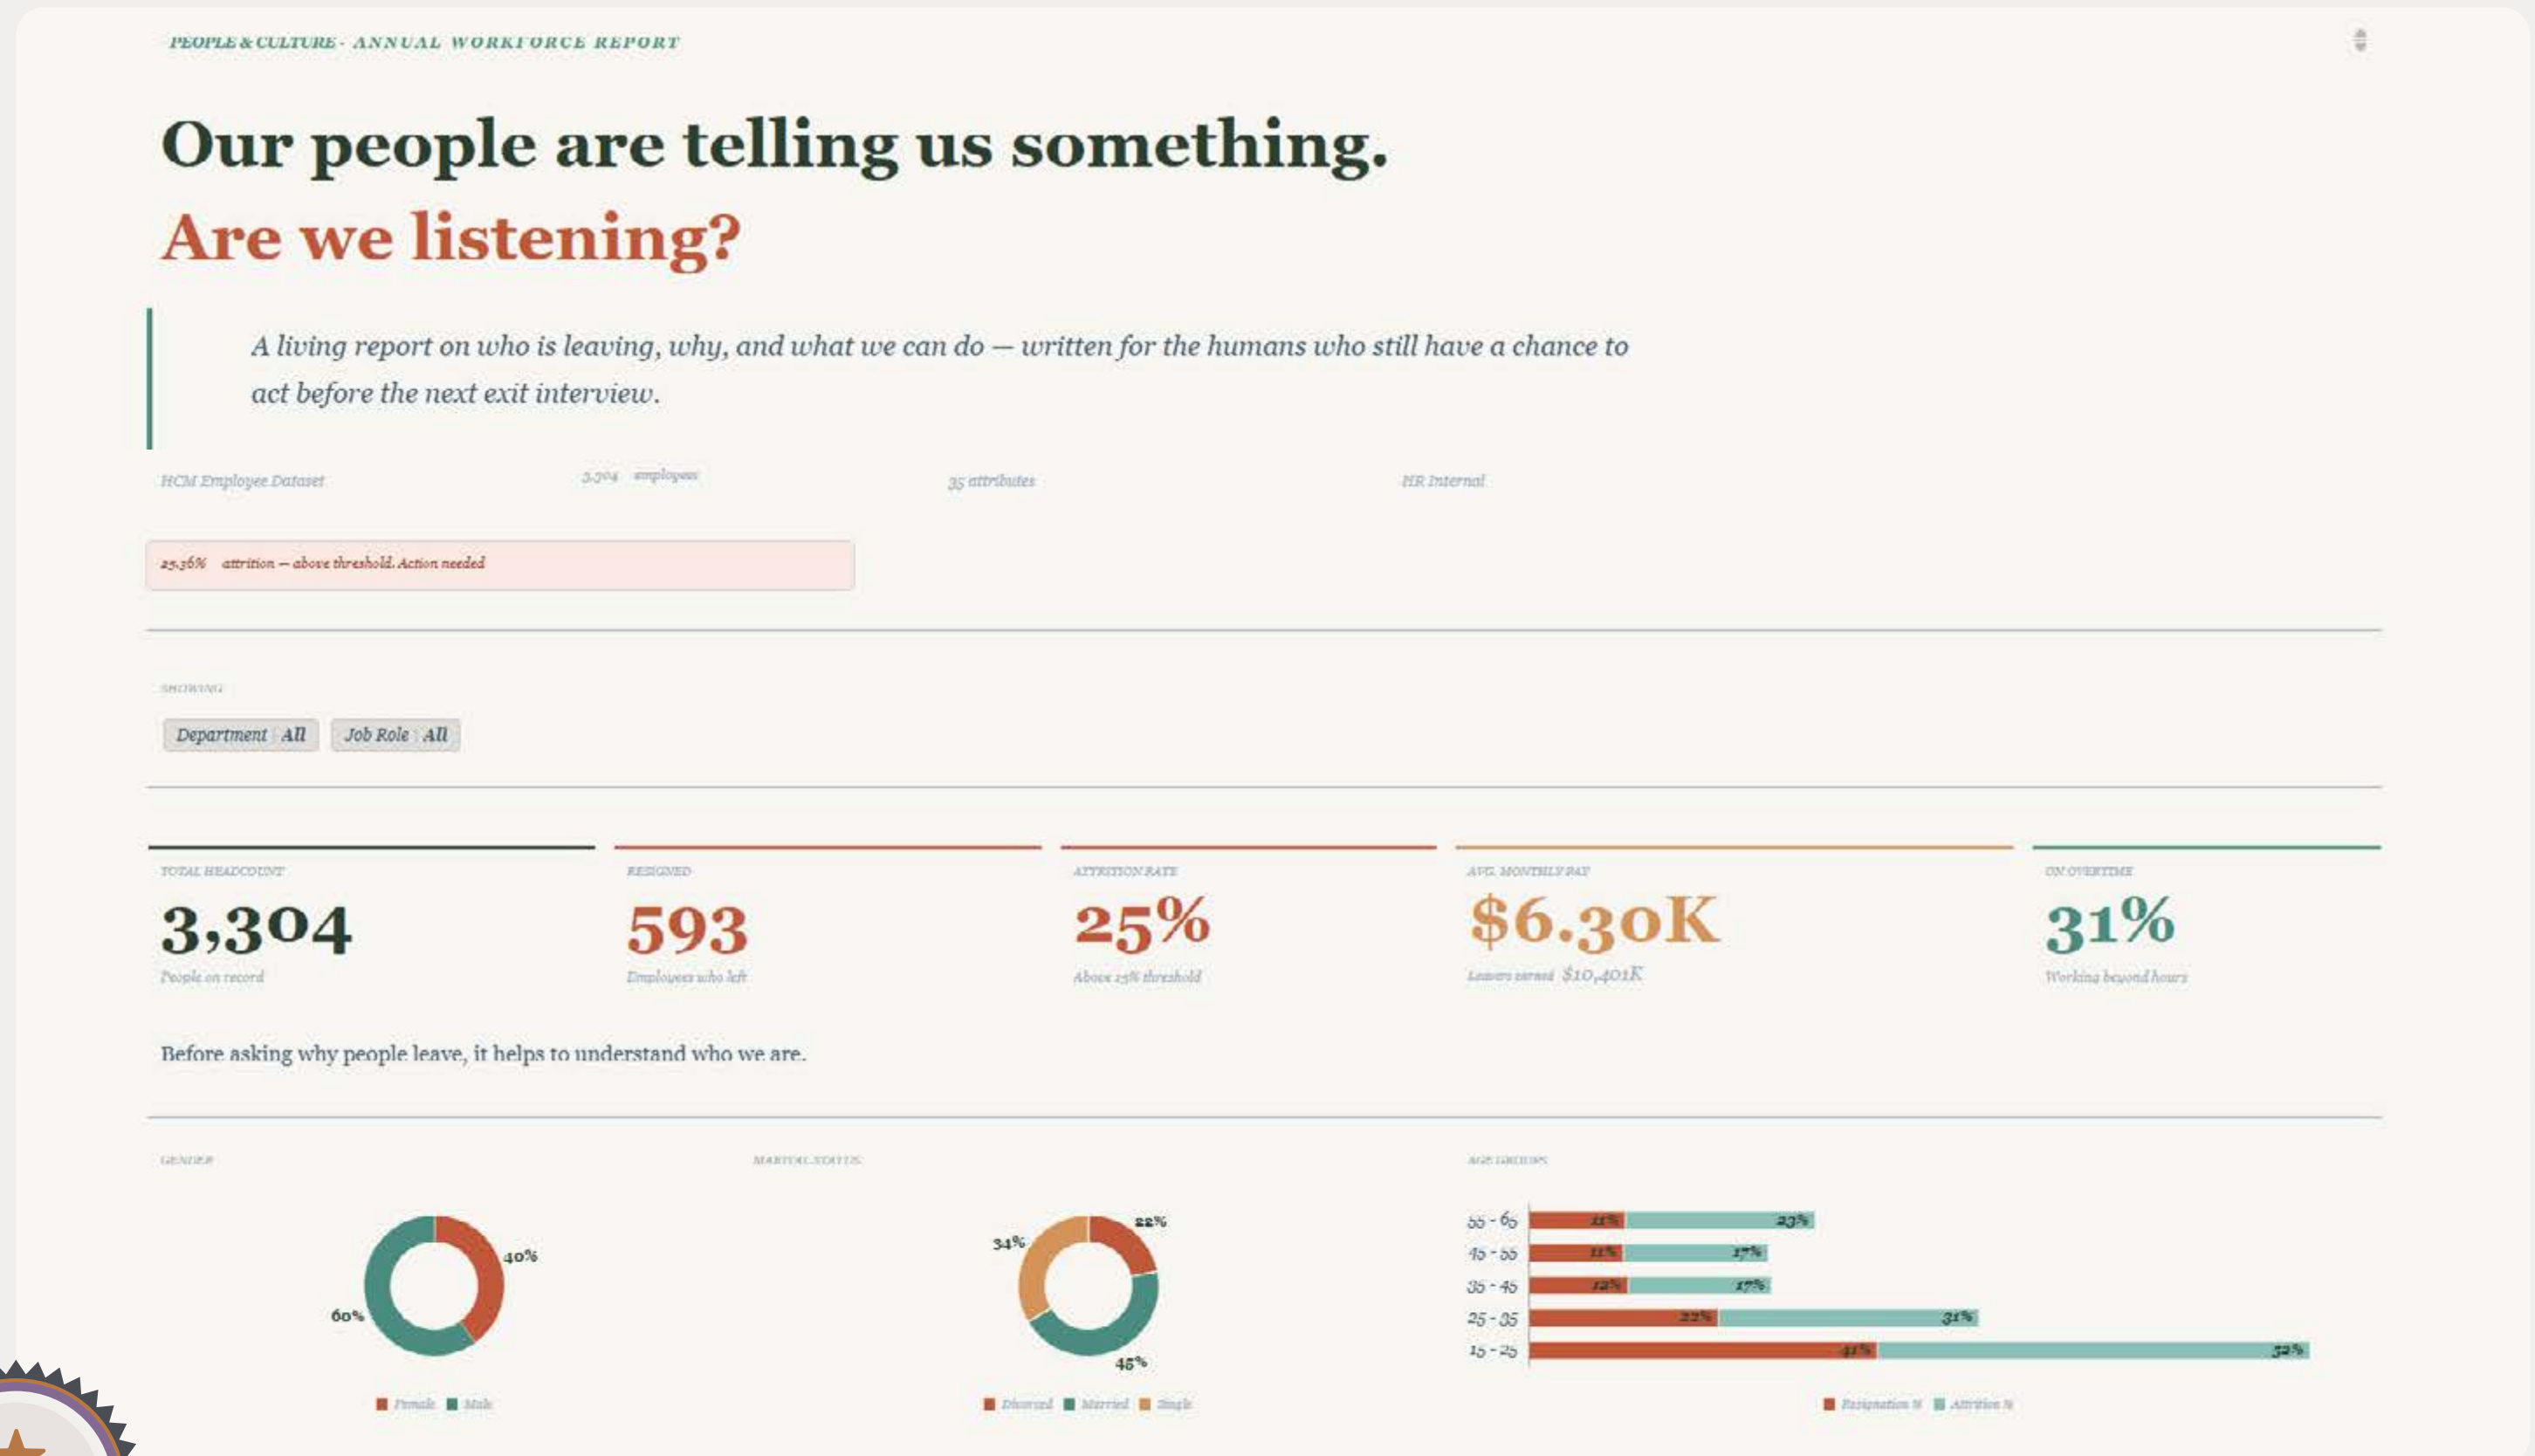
PEOPLE & CULTURE · ANNUAL WORKFORCE REPORT

Our people are telling us something.

Are we listening?

A living report on who is leaving, why, and what we can do — written for the humans who still have a chance to act before the next exit interview.

HCM Employee Dataset

3,304 employees

35 attributes

HR Internal

25.36% attrition — above threshold. Action needed

SHOWING

Department All

Job Role All

TOTAL HEADCOUNT

3,304

People on record

RESIGNED

593

Employees who left

ATTRITION RATE

25%

Above 15% threshold

AVG. MONTHLY PAY

$6.30K

Leavers earned $10,401K

ON OVERTIME

31%

Working beyond hours

Before asking why people leave, it helps to understand who we are.

GENDER

40%

60%

Female Male

MARITAL STATUS

22%

34%

45%

Divorced Married Single

AGE GROUPS

| | | |
|---|---|---|
| 55 - 65 | 11% | 23% |
| 45 - 55 | 11% | 17% |
| 35 - 45 | 12% | 17% |
| 25 - 35 | 22% | 31% |
| 15 - 25 | 41% | 52% |

Resignation % Attrition %